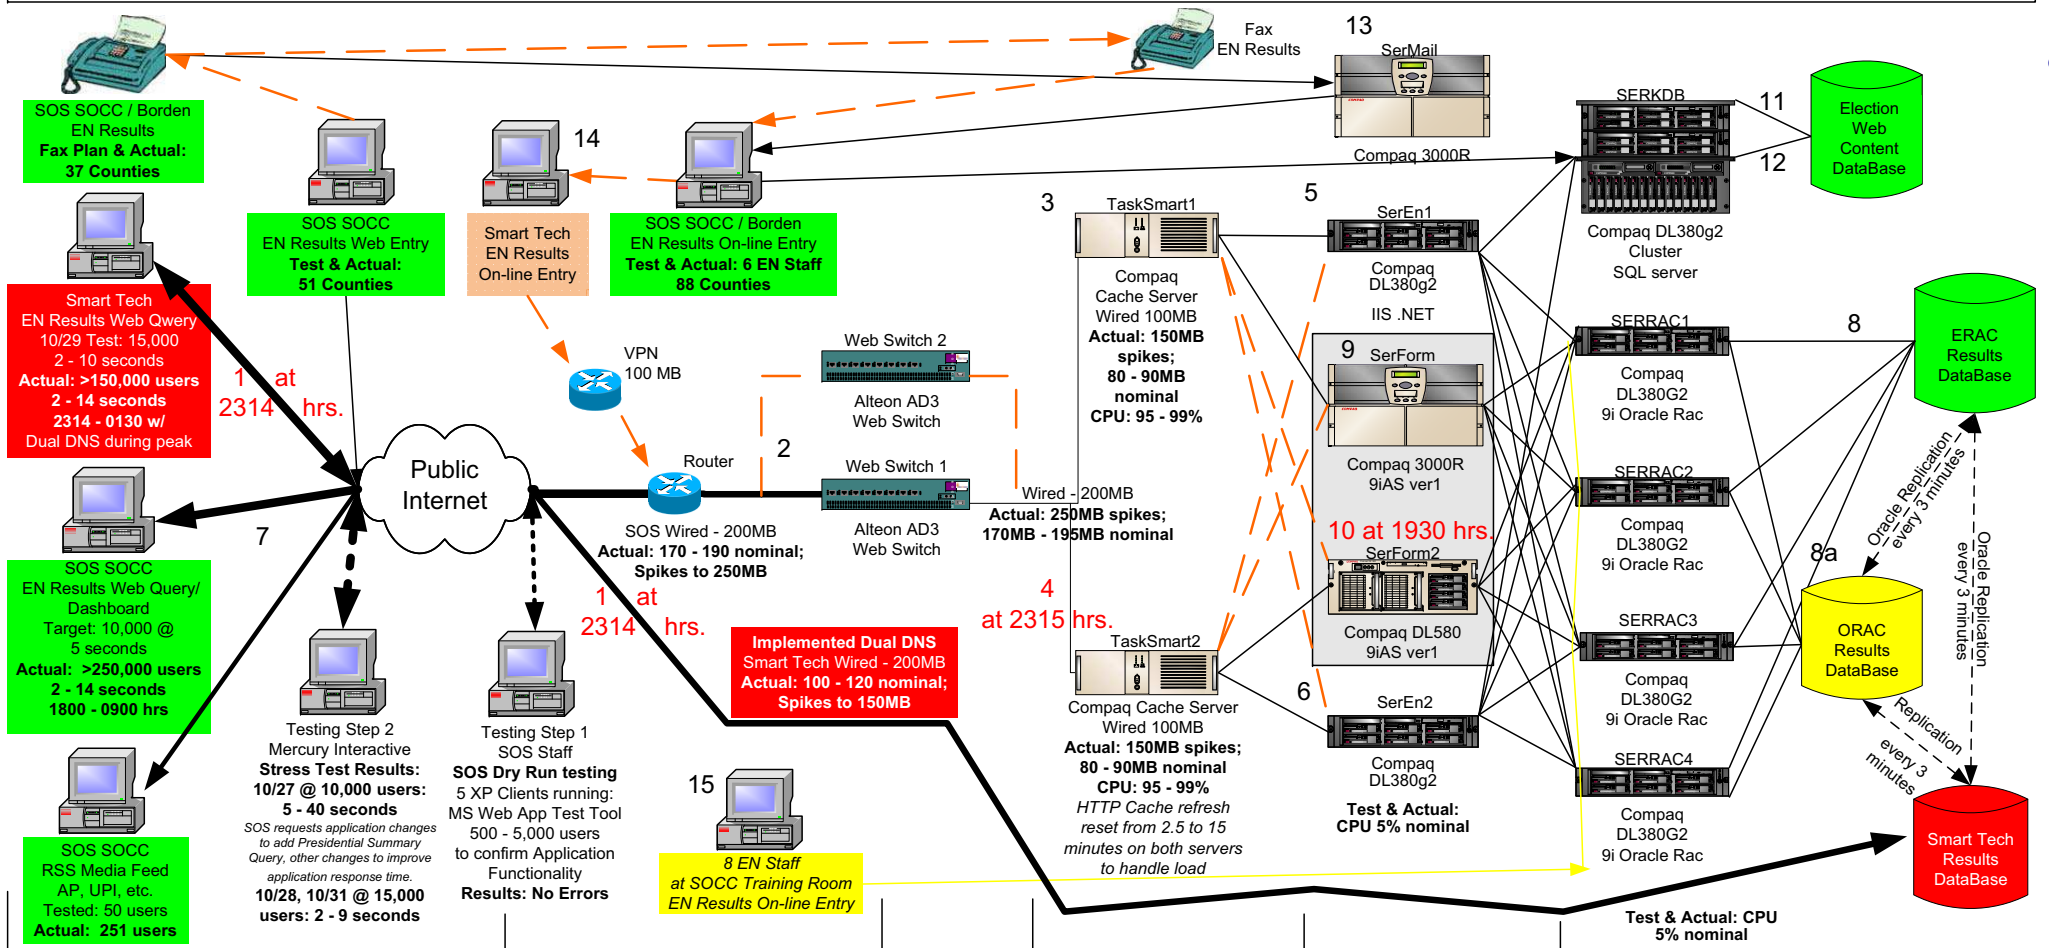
Fax
EN Results

13
SerMail

Compaq 3000R

SOS SOCC / Borden
EN Results
Fax Plan & Actual:
37 Counties

SOS SOCC
EN Results Web Entry
Test & Actual:
51 Counties

14

Smart Tech
EN Results
On-line Entry

SOS SOCC / Borden
EN Results On-line Entry
Test & Actual: 6 EN Staff
88 Counties

SERKDB

11

12

Election
Web
Content
DataBase

Compaq DL380g2
Cluster
SQL server

Smart Tech
EN Results Web Qwery
10/29 Test: 15,000
2 - 10 seconds
Actual: >150,000 users
2 - 14 seconds
2314 - 0130 w/
Dual DNS during peak

3
TaskSmart1

Compaq
Cache Server
Wired 100MB
Actual: 150MB
spikes;
80 - 90MB
nominal
CPU: 95 - 99%

5
SerEn1

Compaq
DL380g2

IIS .NET

9 SerForm

Compaq 3000R
9iAS ver1

SERRAC1

Compaq
DL380G2
9i Oracle Rac

8

ERAC
Results
DataBase

VPN
100 MB

Web Switch 2

Alteon AD3
Web Switch

1 at
2314 hrs.

Public
Internet

Router

2

Web Switch 1

Alteon AD3
Web Switch

SOS Wired - 200MB
Actual: 170 - 190 nominal;
Spikes to 250MB

Wired - 200MB
Actual: 250MB spikes;
170MB - 195MB nominal

10 at 1930 hrs.
SerForm2

Compaq DL580
9iAS ver1

SERRAC2

Compaq
DL380G2
9i Oracle Rac

Oracle Replication
every 3 minutes

8a

Oracle Replication
every 3 minutes

7

SOS SOCC
EN Results Web Query/
Dashboard
Target: 10,000 @
5 seconds
Actual: >250,000 users
2 - 14 seconds
1800 - 0900 hrs

1 at
2314 hrs.

4
at 2315 hrs.

TaskSmart2

Implemented Dual DNS
Smart Tech Wired - 200MB
Actual: 100 - 120 nominal;
Spikes to 150MB

SERRAC3

ORAC
Results
DataBase

Compaq
DL380G2
9i Oracle Rac

Compaq Cache Server
Wired 100MB
Actual: 150MB spikes;
80 - 90MB nominal
CPU: 95 - 99%
HTTP Cache refresh
reset from 2.5 to 15
minutes on both servers
to handle load

6
SerEn2

Compaq
DL380g2

Test & Actual:
CPU 5% nominal

SERRAC4

Compaq
DL380G2
9i Oracle Rac

Replication
every 3
minutes

Smart Tech
Results
DataBase

Testing Step 2
Mercury Interactive
Stress Test Results:
10/27 @ 10,000 users:
5 - 40 seconds
SOS requests application changes
to add Presidential Summary
Query, other changes to improve
application response time.
10/28, 10/31 @ 15,000
users: 2 - 9 seconds

Testing Step 1
SOS Staff
SOS Dry Run testing
5 XP Clients running:
MS Web App Test Tool
500 - 5,000 users
to confirm Application
Functionality
Results: No Errors

15

8 EN Staff
at SOCC Training Room
EN Results On-line Entry

SOS SOCC
RSS Media Feed
AP, UPI, etc.
Tested: 50 users
Actual: 251 users

Test & Actual: CPU
5% nominal